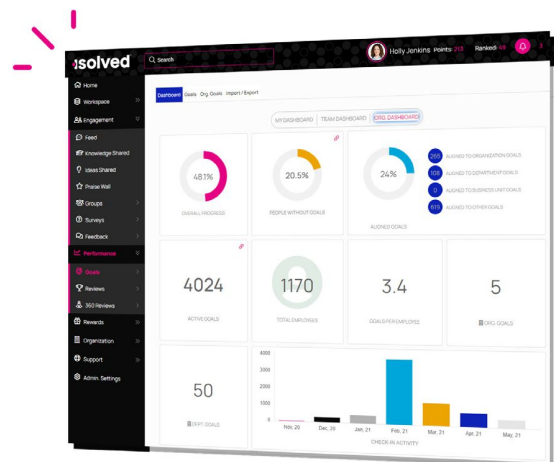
isolved

Search

Holly Jenkins Points 213 Ranked 46 3

Home
Workspace
Engagement
Feed
Knowledge Shared
Ideas Shared
Praise Wall
Groups
Surveys
Feedback
Performance
Goals
Reviews
360 Reviews
Rewards
Organization
Support
Admin. Settings

Dashboard Goals Org. Goals Import / Export

MY DASHBOARD TEAM DASHBOARD ORG. DASHBOARD

48.1%
OVERALL PROGRESS

20.5%
PEOPLE WITHOUT GOALS

24%
ALIGNED GOALS

265 ALIGNED TO ORGANIZATION GOALS
108 ALIGNED TO DEPARTMENT GOALS
0 ALIGNED TO BUSINESS UNIT GOALS
619 ALIGNED TO OTHER GOALS

4024
ACTIVE GOALS

1170
TOTAL EMPLOYEES

3.4
GOALS PER EMPLOYEE

5
ORG. GOALS

50
DEPT. GOALS

4000
3000
2000
1000
0
Nov, 20 Dec, 20 Jan, 21 Feb, 21 Mar, 21 Apr, 21 May, 21
CHECK-IN ACTIVITY